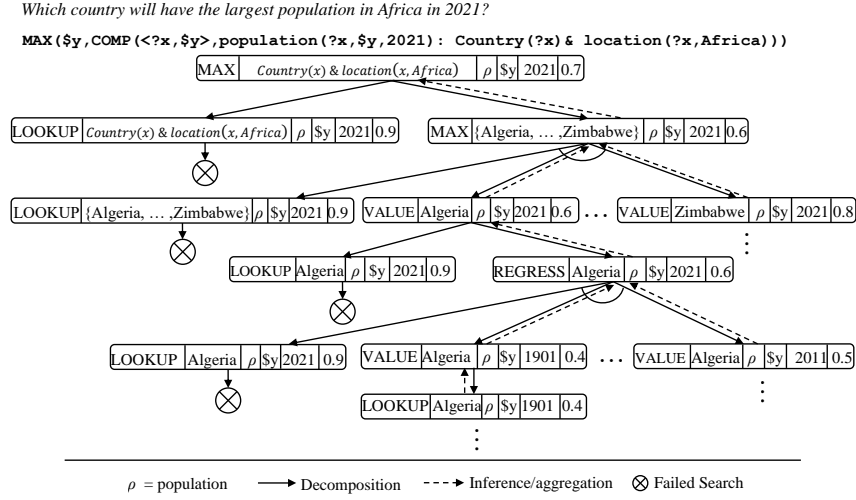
Which country will have the largest population in Africa in 2021?

MAX($y,COMP(<?x,$y>,population(?x,$y,2021): Country(?x)& location(?x,Africa)))

| MAX | $Country(x)$ & $location(x, Africa)$ | $\rho$ | $y | 2021 | 0.7 |
|---|---|---|---|---|---|

| LOOKUP | $Country(x)$ & $location(x, Africa)$ | $\rho$ | $y | 2021 | 0.9 |
|---|---|---|---|---|---|

| MAX | {Algeria, … ,Zimbabwe} | $\rho$ | $y | 2021 | 0.6 |
|---|---|---|---|---|---|

| LOOKUP | {Algeria, … ,Zimbabwe} | $\rho$ | $y | 2021 | 0.9 |
|---|---|---|---|---|---|

| VALUE | Algeria | $\rho$ | $y | 2021 | 0.6 |
|---|---|---|---|---|---|

…

| VALUE | Zimbabwe | $\rho$ | $y | 2021 | 0.8 |
|---|---|---|---|---|---|

⋮

| LOOKUP | Algeria | $\rho$ | $y | 2021 | 0.9 |
|---|---|---|---|---|---|

| REGRESS | Algeria | $\rho$ | $y | 2021 | 0.6 |
|---|---|---|---|---|---|

| LOOKUP | Algeria | $\rho$ | $y | 2021 | 0.9 |
|---|---|---|---|---|---|

| VALUE | Algeria | $\rho$ | $y | 1901 | 0.4 |
|---|---|---|---|---|---|

…

| VALUE | Algeria | $\rho$ | $y | 2011 | 0.5 |
|---|---|---|---|---|---|

⋮

| LOOKUP | Algeria | $\rho$ | $y | 1901 | 0.4 |
|---|---|---|---|---|---|

⋮

$\rho$ = population Decomposition Inference/aggregation ⊗ Failed Search